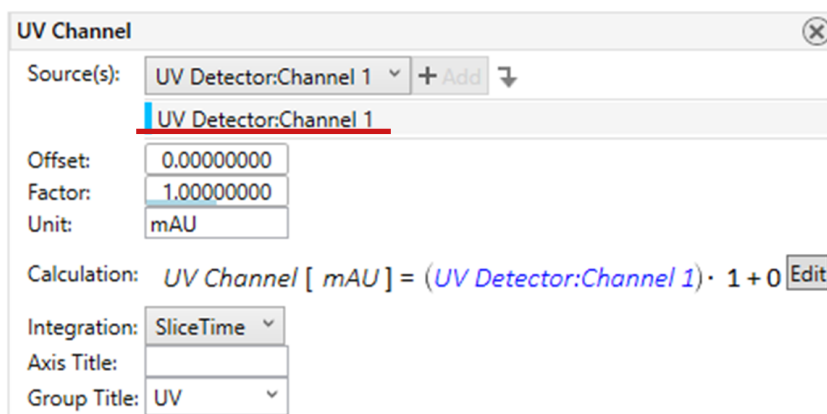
UV Channel

Source(s): UV Detector:Channel 1 + Add

UV Detector:Channel 1

Offset: 0.00000000
Factor: 1.00000000
Unit: mAU

Calculation: UV Channel [ mAU ] = (UV Detector:Channel 1) · 1 + 0 Edit

Integration: SliceTime
Axis Title:
Group Title: UV